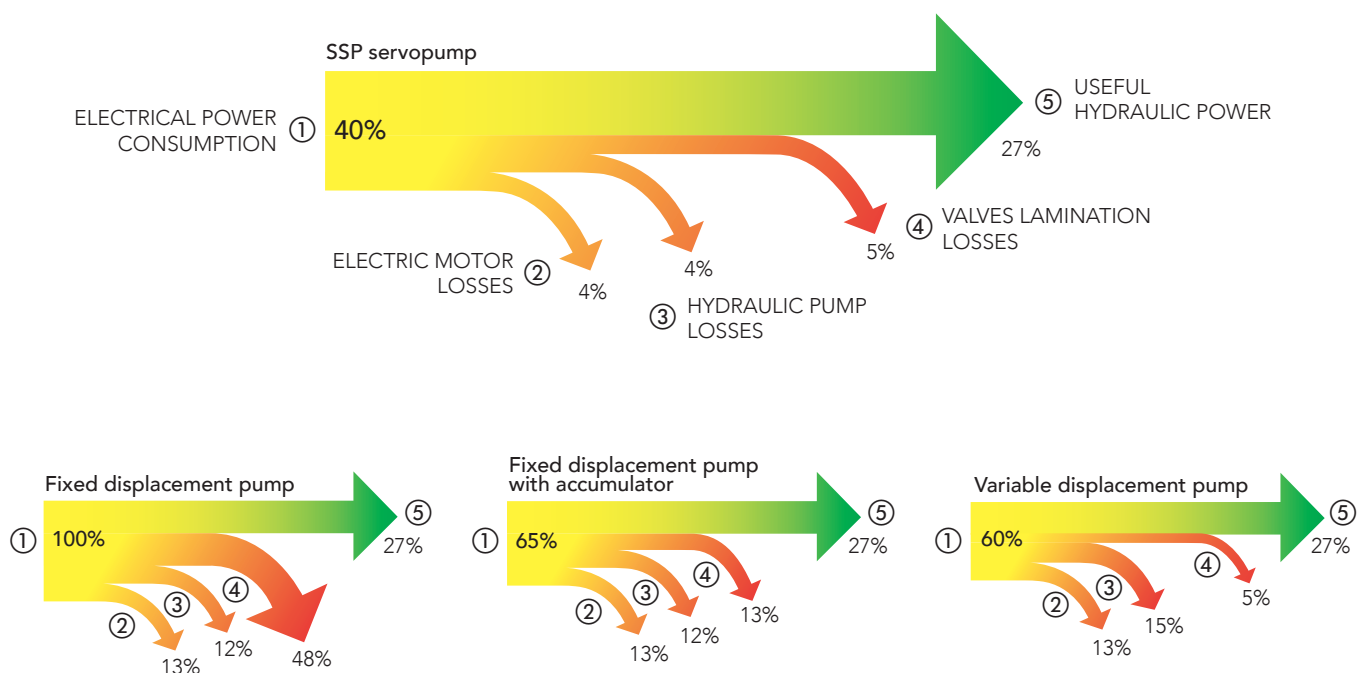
SSP servopump

ELECTRICAL POWER CONSUMPTION ① 40%

⑤ USEFUL HYDRAULIC POWER

27%

④ VALVES LAMINATION LOSSES

5%

4%

ELECTRIC MOTOR LOSSES ②

4%

③ HYDRAULIC PUMP LOSSES

Fixed displacement pump

① 100%

⑤

27%

②

③

④

13%

12%

48%

Fixed displacement pump with accumulator

① 65%

⑤

27%

②

③

④

13%

12%

13%

Variable displacement pump

① 60%

⑤

27%

②

③

④

13%

15%

5%